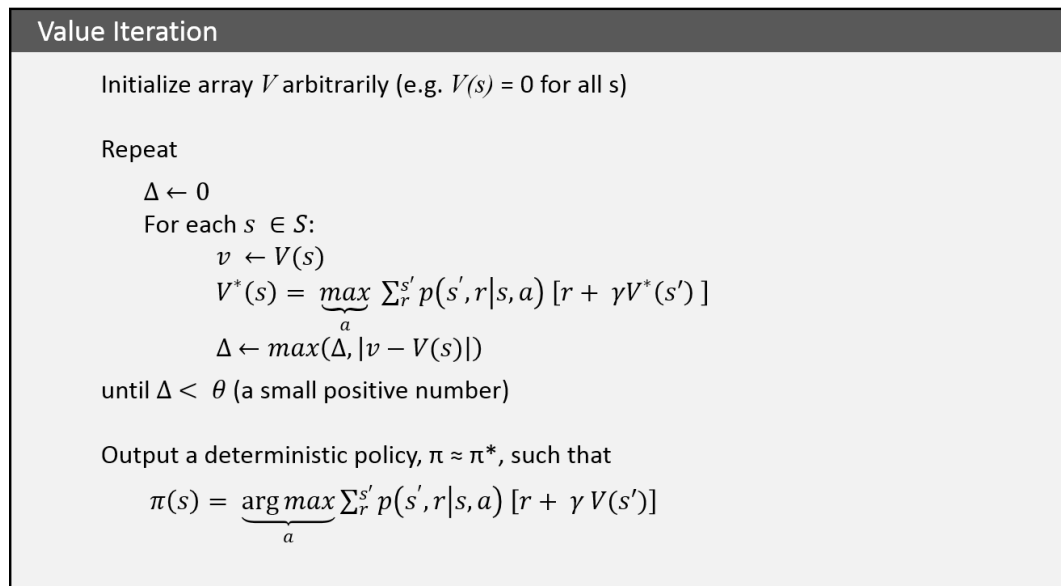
Value Iteration

Initialize array $V$ arbitrarily (e.g. $V(s)$ = 0 for all s)

Repeat

$\Delta \leftarrow 0$

For each $s \in S$:

$v \leftarrow V(s)$

$V^*(s) = \underbrace{max}_{a} \sum_{r}^{s'} p(s', r|s, a) [r + \gamma V^*(s')]$

$\Delta \leftarrow max(\Delta, |v - V(s)|)$

until $\Delta < \theta$ (a small positive number)

Output a deterministic policy, π ≈ π*, such that

$\pi(s) = \underbrace{\arg max}_{a} \sum_{r}^{s'} p(s', r|s, a) [r + \gamma V(s')]$